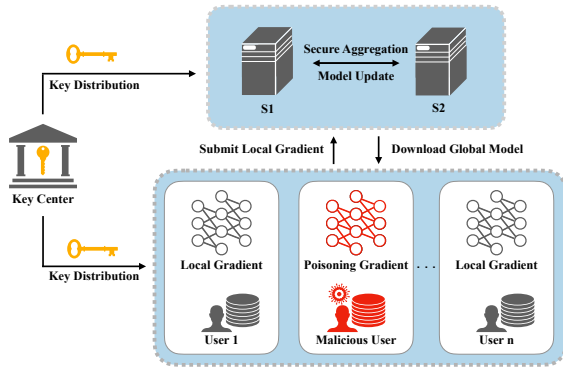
Key Distribution

Secure Aggregation

Model Update

S1

S2

Key Center

Submit Local Gradient

Download Global Model

Key Distribution

Local Gradient

User 1

Poisoning Gradient

Malicious User

. . .

Local Gradient

User n